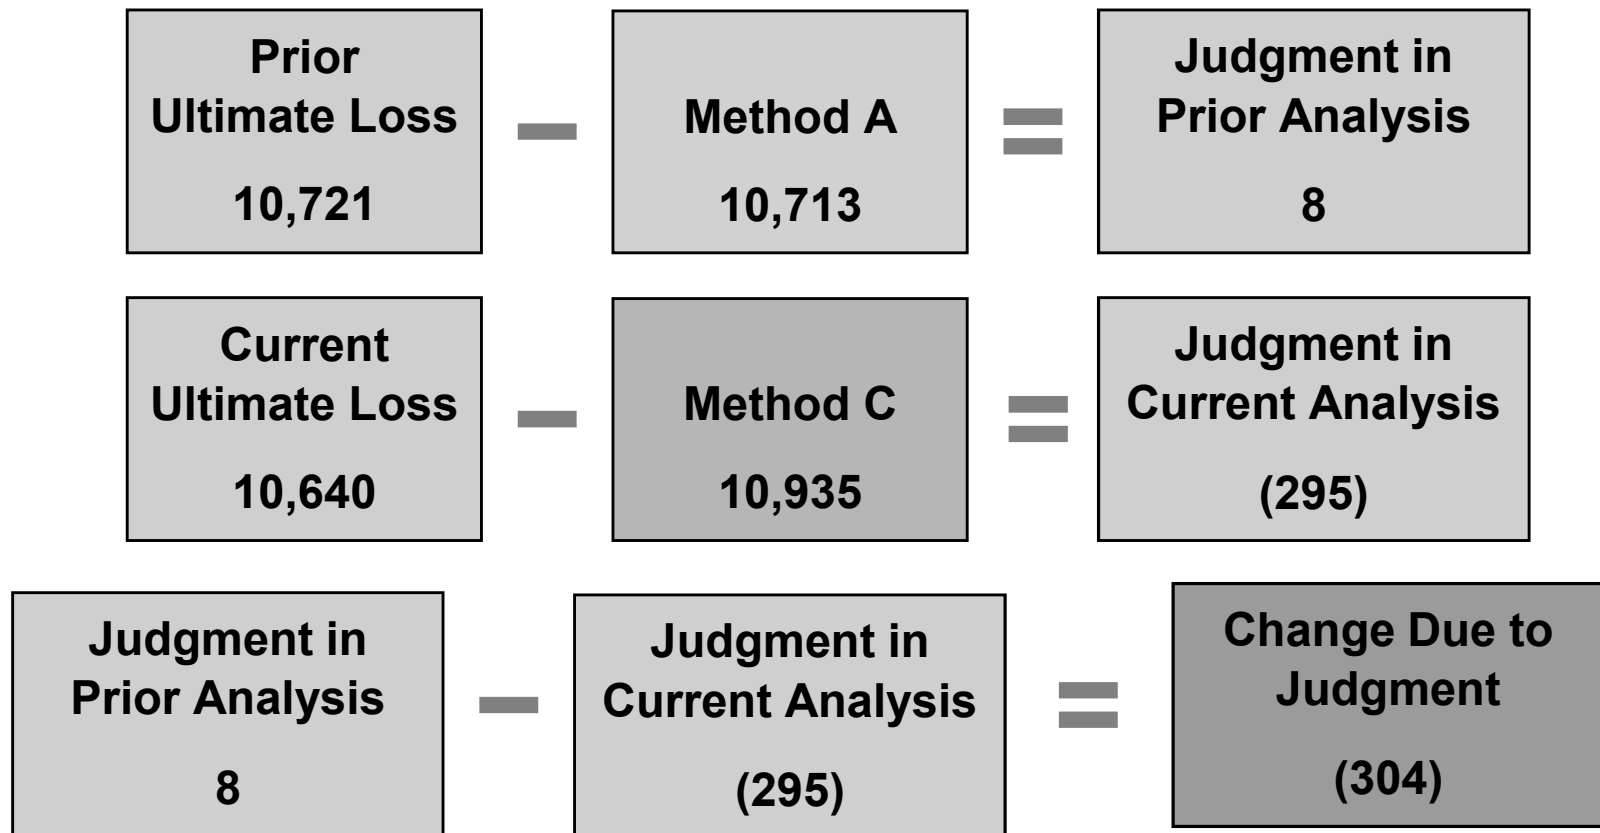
Prior Ultimate Loss

10,721

−

Method A

10,713

=

Judgment in Prior Analysis

8

Current Ultimate Loss

10,640

−

Method C

10,935

=

Judgment in Current Analysis

(295)

Judgment in Prior Analysis

8

−

Judgment in Current Analysis

(295)

=

Change Due to Judgment

(304)